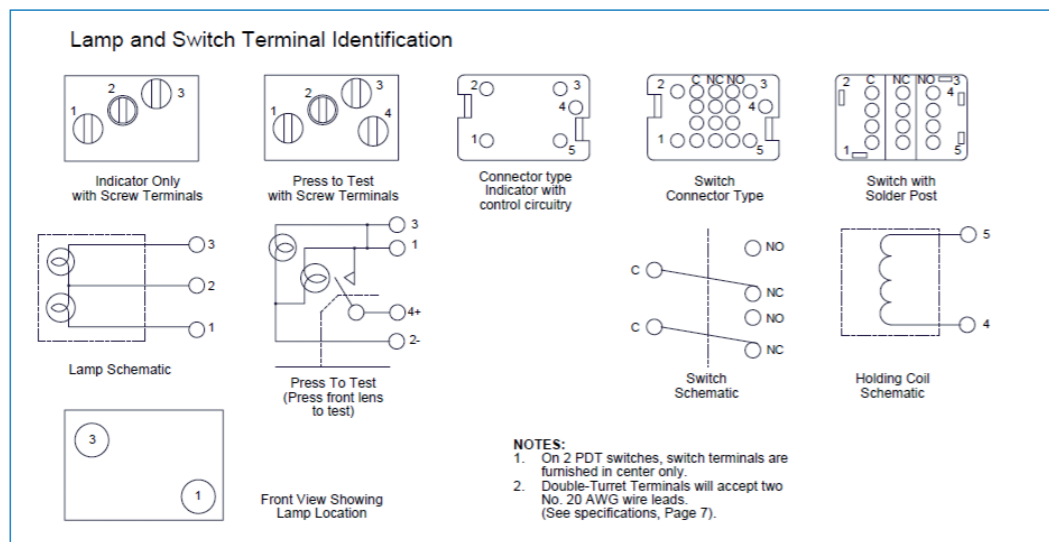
Lamp and Switch Terminal Identification

1 2 3

Indicator Only with Screw Terminals

1 2 3 4

Press to Test with Screw Terminals

2 3 4 1 5

Connector type Indicator with control circuitry

2 C NC NO 3 4 1 5

Switch Connector Type

2 C NC NO 3 4 1 5

Switch with Solder Post

3 2 1

Lamp Schematic

3 1 4+ 2-

Press To Test (Press front lens to test)

C NO NC C NO NC

Switch Schematic

5 4

Holding Coil Schematic

3 1

Front View Showing Lamp Location

NOTES:
1. On 2 PDT switches, switch terminals are furnished in center only.
2. Double-Turret Terminals will accept two No. 20 AWG wire leads. (See specifications, Page 7).